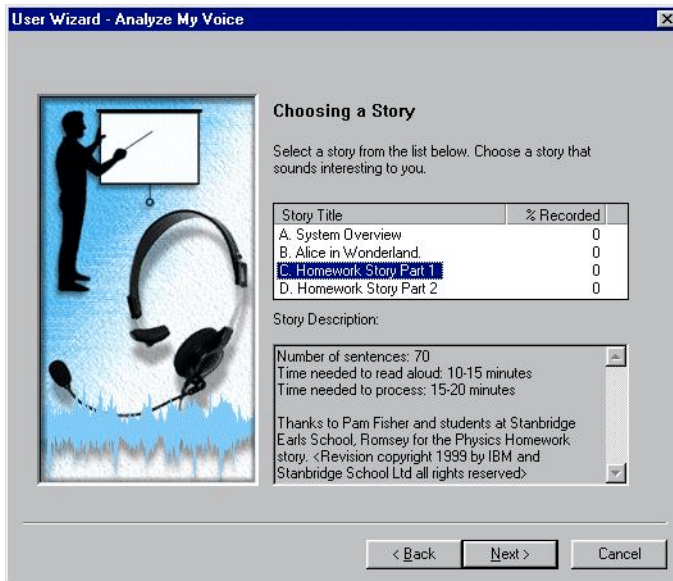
User Wizard - Analyze My Voice

Choosing a Story

Select a story from the list below. Choose a story that sounds interesting to you.

| Story Title | % Recorded |
|---|---|
| A. System Overview | 0 |
| B. Alice in Wonderland. | 0 |
| C. Homework Story Part 1 | 0 |
| D. Homework Story Part 2 | 0 |

Story Description:

Number of sentences: 70
Time needed to read aloud: 10-15 minutes
Time needed to process: 15-20 minutes

Thanks to Pam Fisher and students at Stanbridge Earls School, Romsey for the Physics Homework story. <Revision copyright 1999 by IBM and Stanbridge School Ltd all rights reserved>

< Back
Next >
Cancel